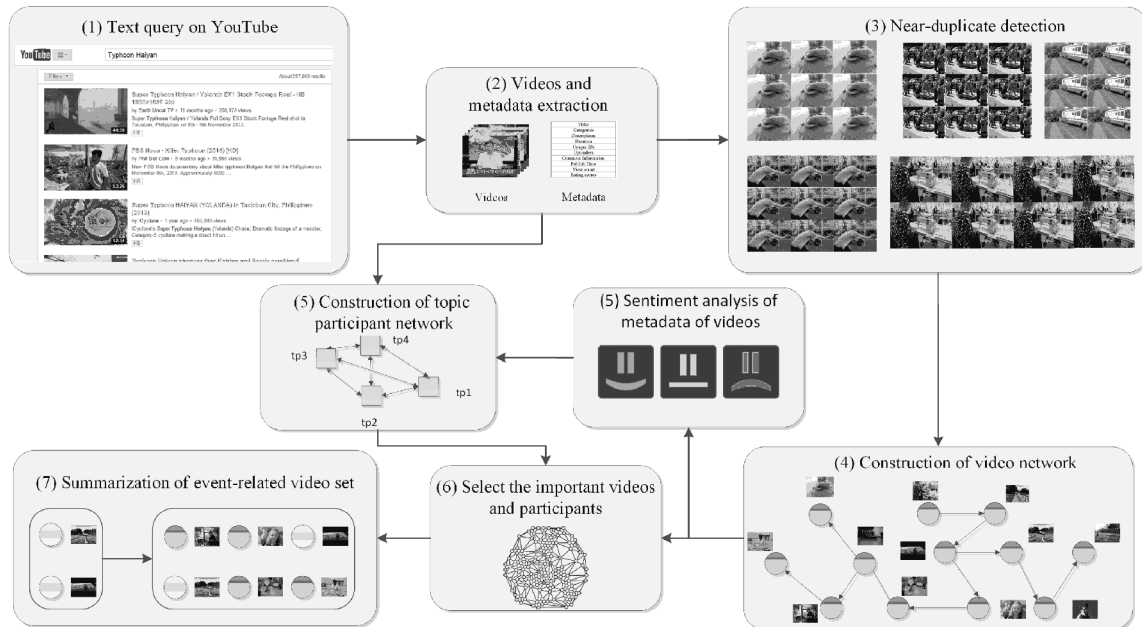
(1) Text query on YouTube

YouTube

Typhoon Haiyan

Filters

About 257,000 results

Super Typhoon Haiyan / Yolanda EX1 Stock Footage Reel - HD 1920x1080 30p

by Earth Uncut TV • 11 months ago • 290,974 views

Super Typhoon Haiyan / Yolanda Full Sony EX3 Stock Footage Reel shot in Tacloban, Philippines on 8th - 9th November 2013.

HD

44:38

PBS Nova - Killer Typhoon (2014) [HD]

by Phil Del Coro • 8 months ago • 39,555 views

New PBS Nova documentary about killer typhoon Haiyan that hit the Philippines on November 8th, 2013. Approximately 6000 ...

HD

53:26

Super Typhoon HAIYAN (YOLANDA) in Tacloban City, Philippines (2013)

by iCyclone • 1 year ago • 406,983 views

iCyclone's Super Typhoon Haiyan (Yolanda) Chase: Dramatic footage of a monster, Category-5 cyclone making a direct hit on ...

HD

12:34

Typhoon Haiyan stronger than Katrina and Sandy combined

(2) Videos and metadata extraction

Videos

Metadata

Title
Categories
Description
Duration
Unique IDs
Uploaders
Comment Information
Publish Time
View count
Rating scores

(3) Near-duplicate detection

(5) Construction of topic participant network

tp3

tp4

tp1

tp2

(5) Sentiment analysis of metadata of videos

(4) Construction of video network

(7) Summarization of event-related video set

(6) Select the important videos and participants